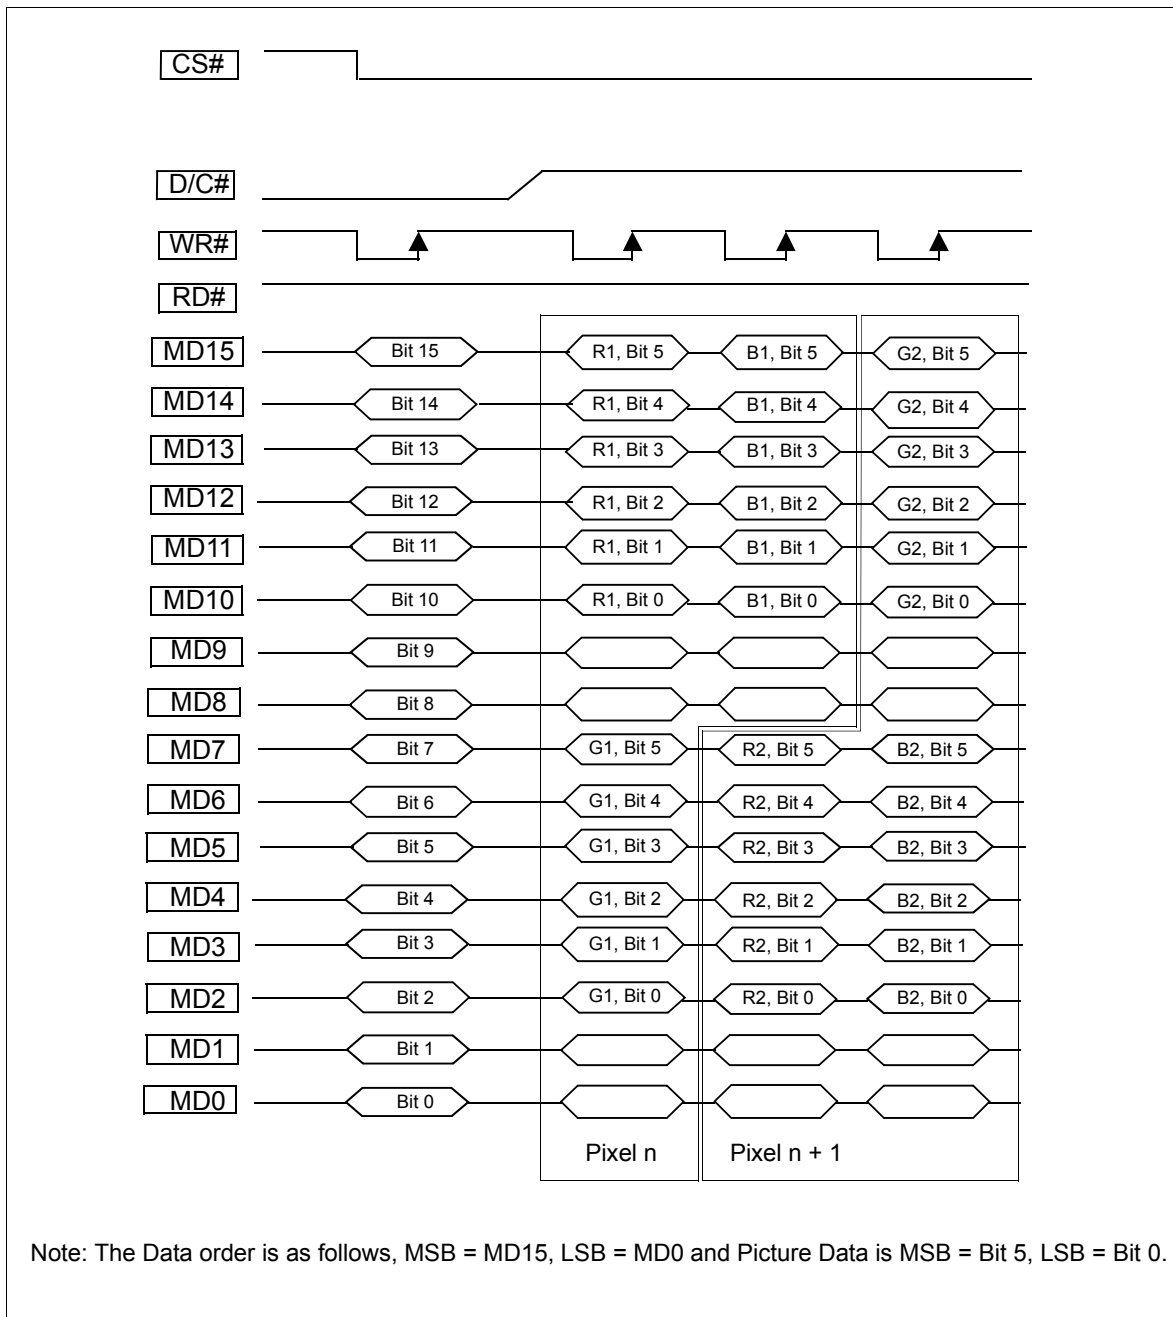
CS#

D/C#

WR#

RD#

MD15 Bit 15 R1, Bit 5 B1, Bit 5 G2, Bit 5

MD14 Bit 14 R1, Bit 4 B1, Bit 4 G2, Bit 4

MD13 Bit 13 R1, Bit 3 B1, Bit 3 G2, Bit 3

MD12 Bit 12 R1, Bit 2 B1, Bit 2 G2, Bit 2

MD11 Bit 11 R1, Bit 1 B1, Bit 1 G2, Bit 1

MD10 Bit 10 R1, Bit 0 B1, Bit 0 G2, Bit 0

MD9 Bit 9

MD8 Bit 8

MD7 Bit 7 G1, Bit 5 R2, Bit 5 B2, Bit 5

MD6 Bit 6 G1, Bit 4 R2, Bit 4 B2, Bit 4

MD5 Bit 5 G1, Bit 3 R2, Bit 3 B2, Bit 3

MD4 Bit 4 G1, Bit 2 R2, Bit 2 B2, Bit 2

MD3 Bit 3 G1, Bit 1 R2, Bit 1 B2, Bit 1

MD2 Bit 2 G1, Bit 0 R2, Bit 0 B2, Bit 0

MD1 Bit 1

MD0 Bit 0

Pixel n Pixel n + 1

Note: The Data order is as follows, MSB = MD15, LSB = MD0 and Picture Data is MSB = Bit 5, LSB = Bit 0.